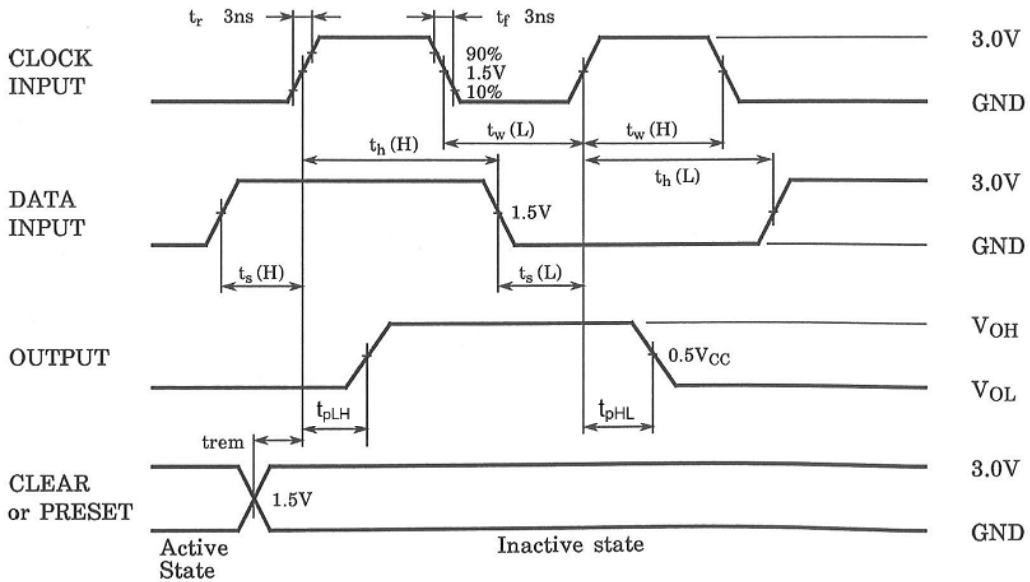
$t_r$ 3ns

$t_f$ 3ns

CLOCK INPUT

90%
1.5V
10%

3.0V

GND

$t_h$ (H)

$t_w$ (L)

$t_w$ (H)

$t_h$ (L)

DATA INPUT

1.5V

3.0V

GND

$t_s$ (H)

$t_s$ (L)

OUTPUT

$V_{OH}$

$0.5V_{CC}$

$V_{OL}$

$t_{pLH}$

$t_{pHL}$

trem

CLEAR or PRESET

1.5V

3.0V

GND

Active State

Inactive state